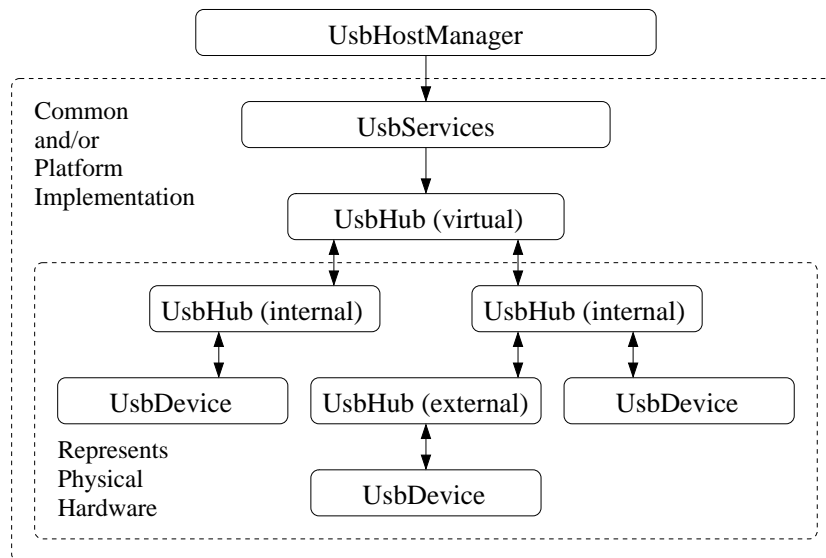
UsbHostManager

Common and/or Platform Implementation

UsbServices

UsbHub (virtual)

UsbHub (internal)

UsbHub (internal)

UsbDevice

UsbHub (external)

UsbDevice

Represents Physical Hardware

UsbDevice